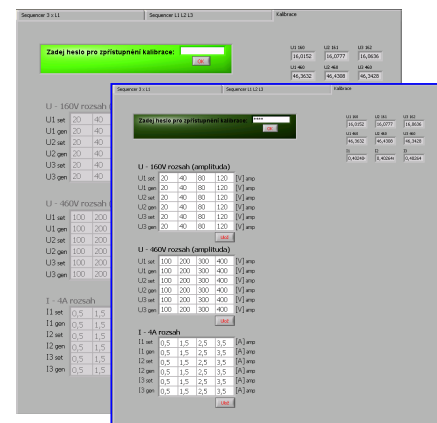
Sequencer 3 x L1 | Sequencer L1 L2 L3 | Kalibrace

Zadej heslo pro zpřístupnění kalibrace:
OK

| U1 160 | U2 161 | U3 162 |
|---|---|---|
| 16,0152 | 16,0777 | 16,0636 |
| U1 460 | U2 460 | U3 460 |
| 46,3632 | 46,4388 | 46,2428 |

U - 160V rozsah (amplitudy)
| U1 set | 20 | 40 | 80 | 120 | [V] amp |
|---|---|---|---|---|---|
| U1 gen | 20 | 40 | 80 | 120 | [V] amp |
| U2 set | 20 | 40 | 80 | 120 | [V] amp |
| U2 gen | 20 | 40 | 80 | 120 | [V] amp |
| U3 set | 20 | 40 | 80 | 120 | [V] amp |
| U3 gen | 20 | 40 | 80 | 120 | [V] amp |

U - 460V rozsah (amplitudy)
| U1 set | 100 | 200 | 300 | 400 | [V] amp |
|---|---|---|---|---|---|
| U1 gen | 100 | 200 | 300 | 400 | [V] amp |
| U2 set | 100 | 200 | 300 | 400 | [V] amp |
| U2 gen | 100 | 200 | 300 | 400 | [V] amp |
| U3 set | 100 | 200 | 300 | 400 | [V] amp |
| U3 gen | 100 | 200 | 300 | 400 | [V] amp |

I - 4A rozsah
| I1 set | 0,5 | 1,5 | 2,5 | 3,5 | [A] amp |
|---|---|---|---|---|---|
| I1 gen | 0,5 | 1,5 | 2,5 | 3,5 | [A] amp |
| I2 set | 0,5 | 1,5 | 2,5 | 3,5 | [A] amp |
| I2 gen | 0,5 | 1,5 | 2,5 | 3,5 | [A] amp |
| I3 set | 0,5 | 1,5 | 2,5 | 3,5 | [A] amp |
| I3 gen | 0,5 | 1,5 | 2,5 | 3,5 | [A] amp |

Sequencer 3 x L1 | Sequencer L1 L2 L3 | Kalibrace

Zadej heslo pro zpřístupnění kalibrace: ****
OK

| U1 160 | U2 161 | U3 161 |
|---|---|---|
| 16,0152 | 16,0777 | 16,0636 |
| U1 460 | U2 460 | U3 460 |
| 46,3632 | 46,4388 | 46,2428 |
| I1 | I2 | I3 |
| 0,40249 | 0,40264 | 0,40264 |

U - 160V rozsah (amplitudy)
| U1 set | 20 | 40 | 80 | 120 | [V] amp |
|---|---|---|---|---|---|
| U1 gen | 20 | 40 | 80 | 120 | [V] amp |
| U2 set | 20 | 40 | 80 | 120 | [V] amp |
| U2 gen | 20 | 40 | 80 | 120 | [V] amp |
| U3 set | 20 | 40 | 80 | 120 | [V] amp |
| U3 gen | 20 | 40 | 80 | 120 | [V] amp |

Ulož

U - 460V rozsah (amplitudy)
| U1 set | 100 | 200 | 300 | 400 | [V] amp |
|---|---|---|---|---|---|
| U1 gen | 100 | 200 | 300 | 400 | [V] amp |
| U2 set | 100 | 200 | 300 | 400 | [V] amp |
| U2 gen | 100 | 200 | 300 | 400 | [V] amp |
| U3 set | 100 | 200 | 300 | 400 | [V] amp |
| U3 gen | 100 | 200 | 300 | 400 | [V] amp |

Ulož

I - 4A rozsah
| I1 set | 0,5 | 1,5 | 2,5 | 3,5 | [A] amp |
|---|---|---|---|---|---|
| I1 gen | 0,5 | 1,5 | 2,5 | 3,5 | [A] amp |
| I2 set | 0,5 | 1,5 | 2,5 | 3,5 | [A] amp |
| I2 gen | 0,5 | 1,5 | 2,5 | 3,5 | [A] amp |
| I3 set | 0,5 | 1,5 | 2,5 | 3,5 | [A] amp |
| I3 gen | 0,5 | 1,5 | 2,5 | 3,5 | [A] amp |

Ulož